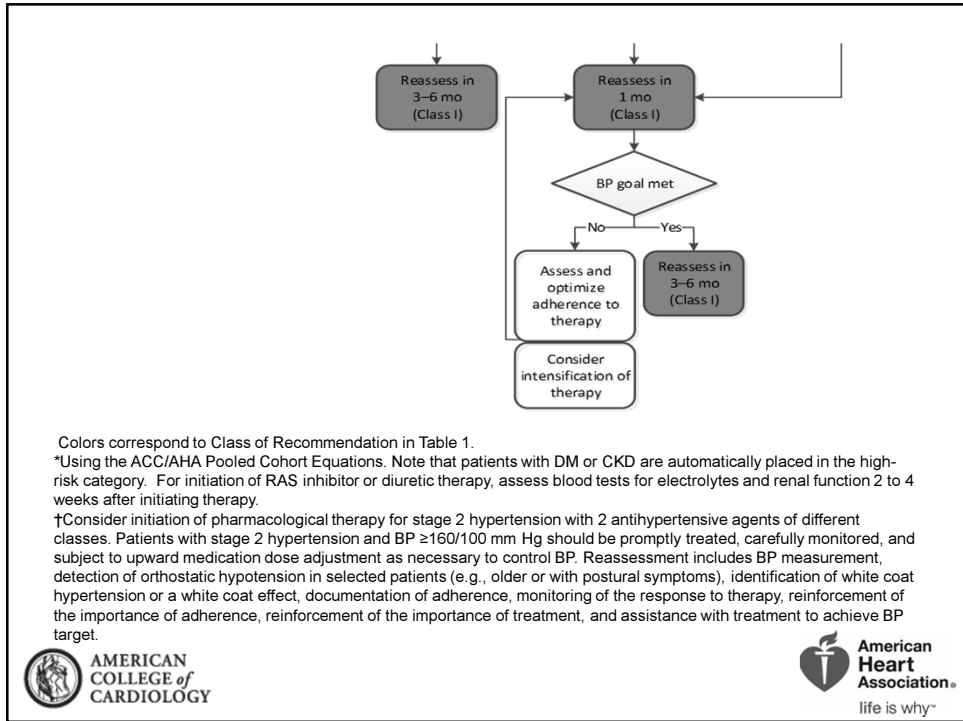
Reassess in 3–6 mo (Class I)

Reassess in 1 mo (Class I)

BP goal met

No

Yes

Assess and optimize adherence to therapy

Reassess in 3–6 mo (Class I)

Consider intensification of therapy

Colors correspond to Class of Recommendation in Table 1.
*Using the ACC/AHA Pooled Cohort Equations. Note that patients with DM or CKD are automatically placed in the high-risk category. For initiation of RAS inhibitor or diuretic therapy, assess blood tests for electrolytes and renal function 2 to 4 weeks after initiating therapy.
†Consider initiation of pharmacological therapy for stage 2 hypertension with 2 antihypertensive agents of different classes. Patients with stage 2 hypertension and BP ≥160/100 mm Hg should be promptly treated, carefully monitored, and subject to upward medication dose adjustment as necessary to control BP. Reassessment includes BP measurement, detection of orthostatic hypotension in selected patients (e.g., older or with postural symptoms), identification of white coat hypertension or a white coat effect, documentation of adherence, monitoring of the response to therapy, reinforcement of the importance of adherence, reinforcement of the importance of treatment, and assistance with treatment to achieve BP target.

AMERICAN COLLEGE of CARDIOLOGY

American Heart Association.
life is why™